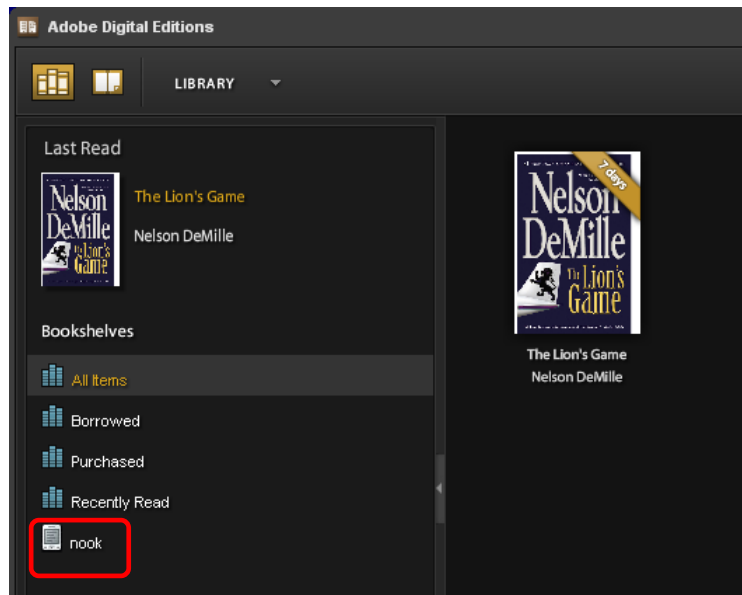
Adobe Digital Editions

LIBRARY

Last Read

Nelson DeMille The Lion's Game

The Lion's Game

Nelson DeMille

Bookshelves

All Items

Borrowed

Purchased

Recently Read

nook

7 days

Nelson DeMille The Lion's Game

The Lion's Game

Nelson DeMille